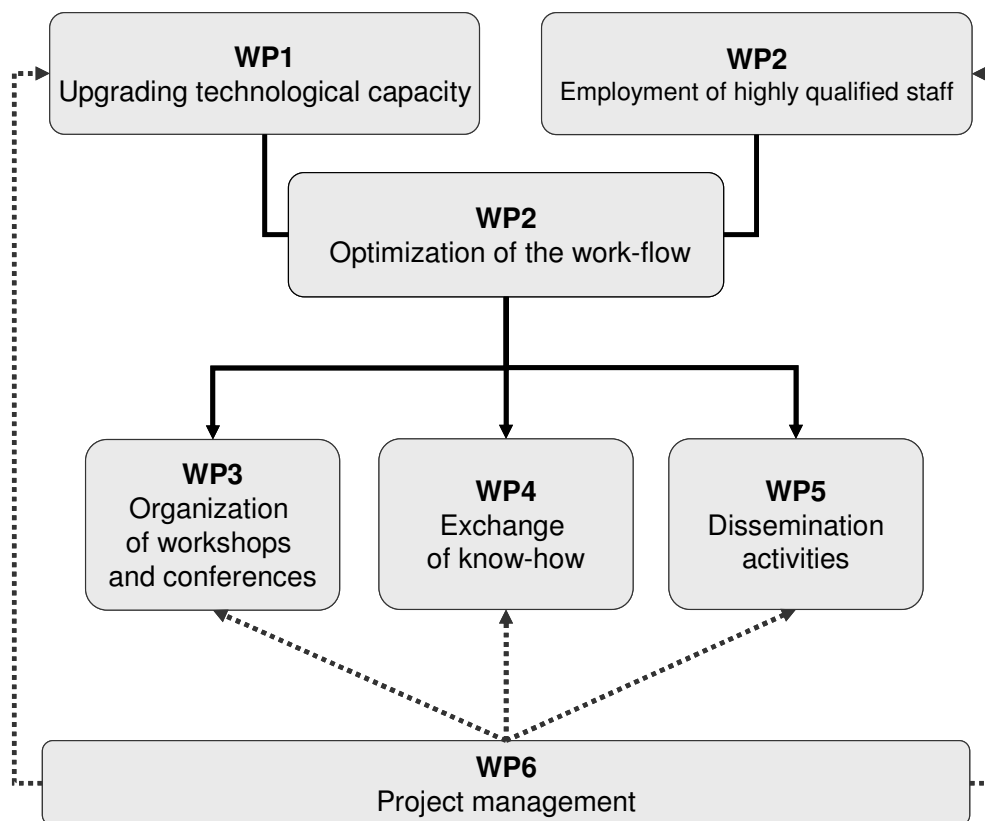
**WP1**
Upgrading technological capacity

**WP2**
Employment of highly qualified staff

**WP2**
Optimization of the work-flow

**WP3**
Organization of workshops and conferences

**WP4**
Exchange of know-how

**WP5**
Dissemination activities

**WP6**
Project management